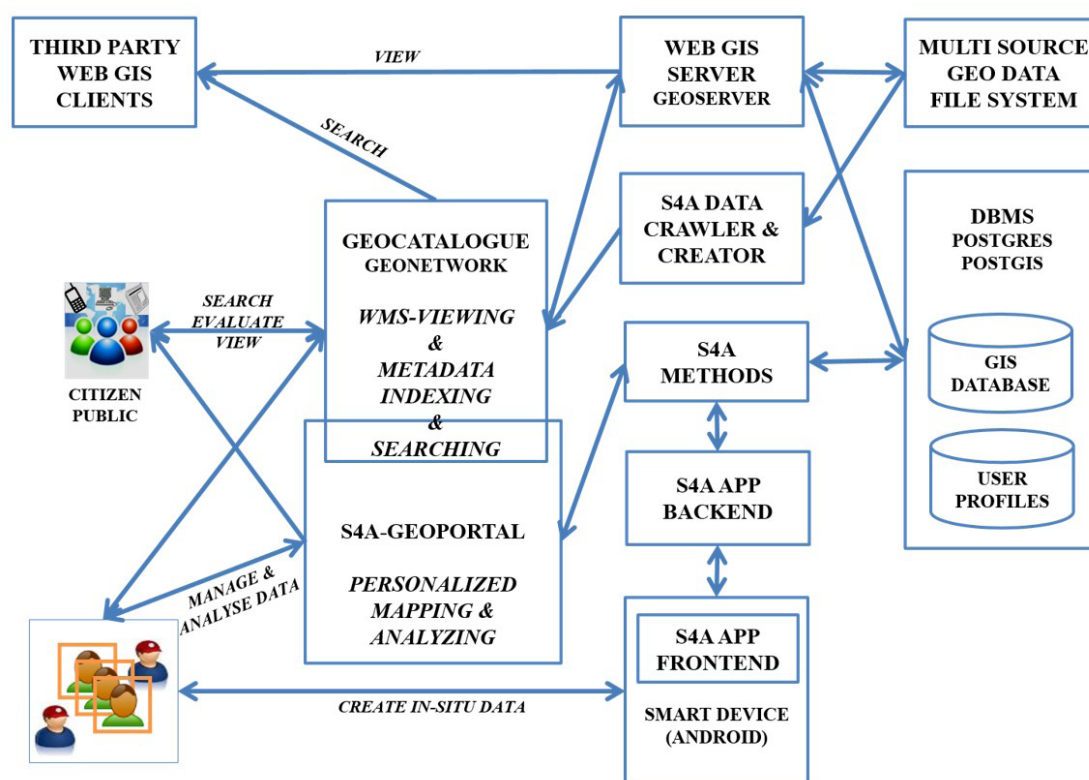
THIRD PARTY WEB GIS CLIENTS

VIEW

WEB GIS SERVER GEOSERVER

MULTI SOURCE GEO DATA FILE SYSTEM

SEARCH

S4A DATA CRAWLER & CREATOR

DBMS POSTGRES POSTGIS

GEOCATALOGUE GEONETWORK

WMS-VIEWING & METADATA INDEXING & SEARCHING

SEARCH EVALUATE VIEW

CITIZEN PUBLIC

S4A METHODS

GIS DATABASE

S4A APP BACKEND

USER PROFILES

S4A-GEOPORTAL

PERSONALIZED MAPPING & ANALYZING

MANAGE & ANALYSE DATA

S4A APP FRONTEND

CREATE IN-SITU DATA

SMART DEVICE (ANDROID)